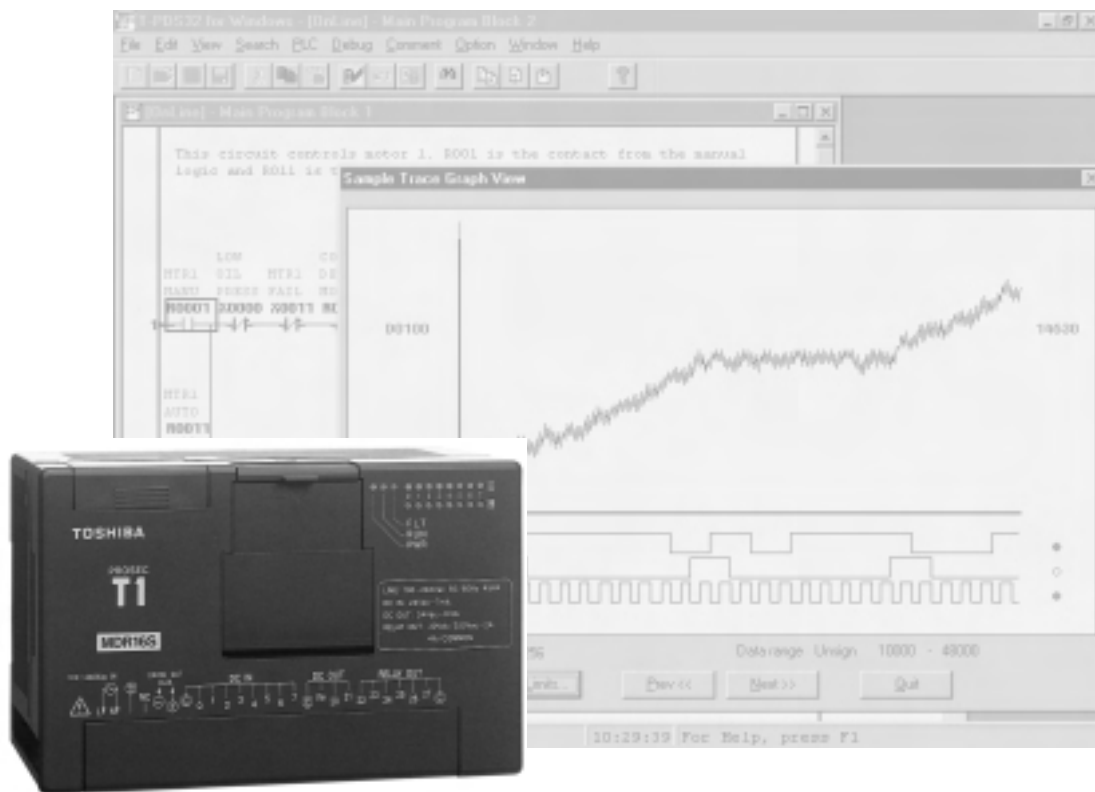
T-PDS32 for Windows - [OnLine] - Main Program Block 2

File Edit View Search PLC Debug Comment Option Window Help

[OnLine] - Main Program Block 1

This circuit controls motor 1. R001 is the contact from the manual logic and R011 is t

Sample Trace Graph View

LOW
MTR1 OIL MTR1
MANU PRESS FAIL
R0001 X0000 X0011

MTR1
AUTO
R0011

00100

14630

FLT
RUN

Data range Unsign 10000 - 49000

Prev << Next >> Quit

10:29:39 For Help, press F1

TOSHIBA

PROSEC
T1

MDR16S